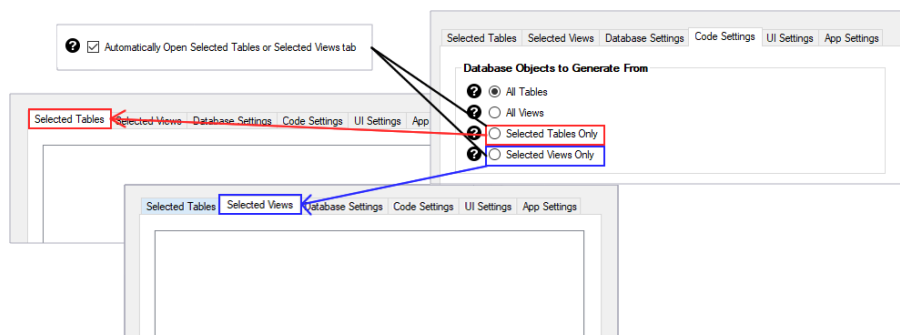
Automatically Open Selected Tables or Selected Views tab

Selected Tables | Selected Views | Database Settings | Code Settings | UI Settings | App Settings

Database Objects to Generate From

All Tables

All Views

Selected Tables Only

Selected Views Only

Selected Tables | Selected Views | Database Settings | Code Settings | UI Settings | App

Selected Tables | Selected Views | Database Settings | Code Settings | UI Settings | App Settings